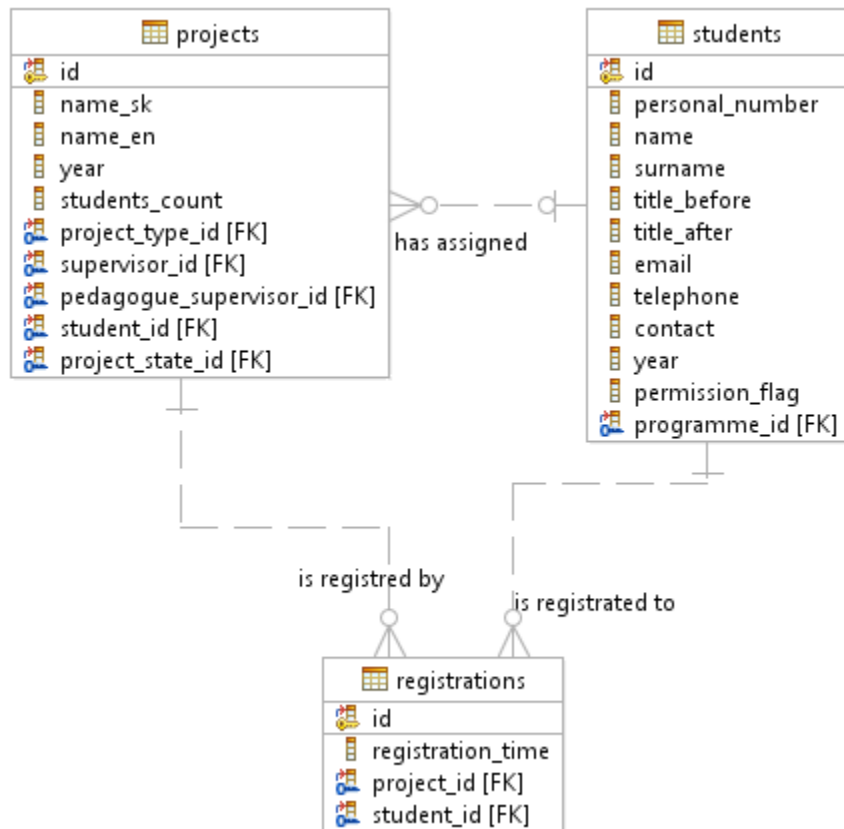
projects

id

name_sk
name_en
year
students_count
project_type_id [FK]
supervisor_id [FK]
pedagogue_supervisor_id [FK]
student_id [FK]
project_state_id [FK]

has assigned

students

id

personal_number
name
surname
title_before
title_after
email
telephone
contact
year
permission_flag
programme_id [FK]

is registred by

is registrated to

registrations

id

registration_time
project_id [FK]
student_id [FK]